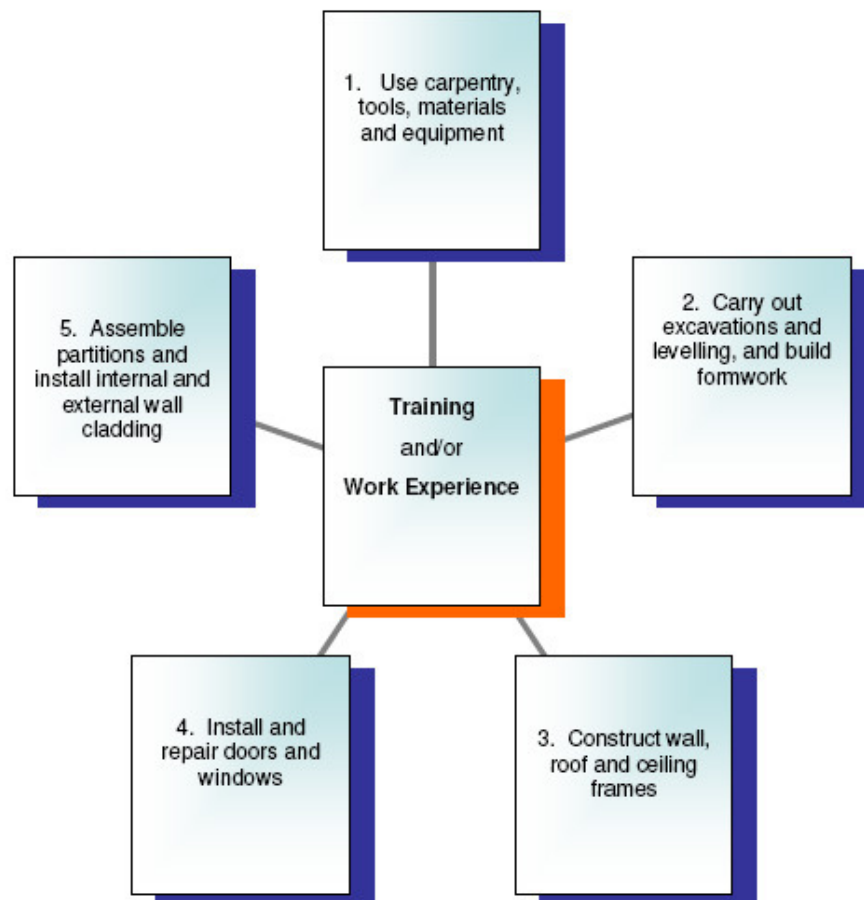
1. Use carpentry, tools, materials and equipment

5. Assemble partitions and install internal and external wall cladding

Training
and/or
Work Experience

2. Carry out excavations and levelling, and build formwork

4. Install and repair doors and windows

3. Construct wall, roof and ceiling frames